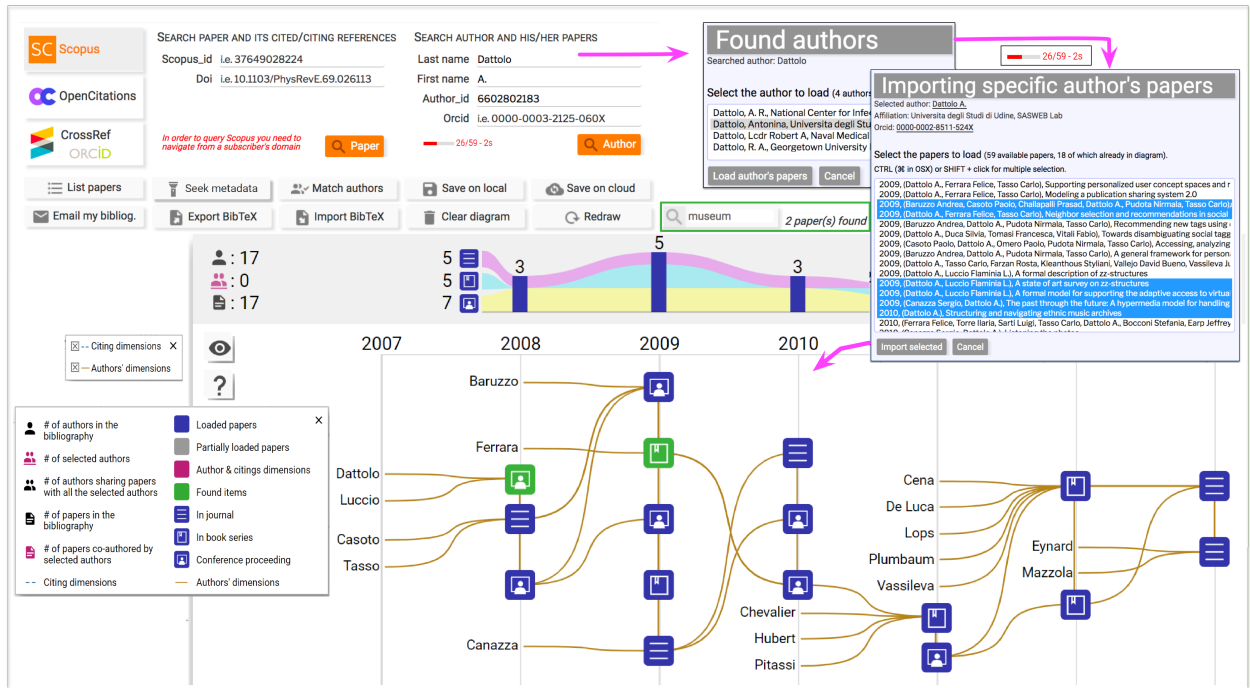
SC Scopus

OpenCitations

CrossRef
ORCID

SEARCH PAPER AND ITS CITED/CITING REFERENCES
Scopus_id i.e. 37649028224
Doi i.e. 10.1103/PhysRevE.69.026113

In order to query Scopus you need to navigate from a subscriber's domain

Paper

SEARCH AUTHOR AND HIS/HER PAPERS
Last name Dattolo
First name A.
Author_id 6602802183
Orcid i.e. 0000-0003-2125-060X

26/59 - 2s

Author

List papers | Seek metadata | Match authors | Save on local | Save on cloud
Email my bibliog. | Export BibTeX | Import BibTeX | Clear diagram | Redraw

museum 2 paper(s) found

Found authors
Searched author: Dattolo

Select the author to load (4 authors
Dattolo, A. R., National Center for Infor
Dattolo, Antonina, Universita degli Stu
Dattolo, Lcdr Robert A, Naval Medical
Dattolo, R. A., Georgetown University

Load author's papers | Cancel

26/59 - 2s

Importing specific author's papers
Selected author: Dattolo A.
Affiliation: Università degli Studi di Udine, SASWEB Lab
Orcid: 0000-0002-8511-524X

Select the papers to load (59 available papers, 18 of which already in diagram).
CTRL (⌘ in OSX) or SHIFT + click for multiple selection.
2009, (Dattolo A., Ferrara Felice, Tasso Carlo), Supporting personalized user concept spaces and r
2009, (Dattolo A., Ferrara Felice, Tasso Carlo), Modeling a publication sharing system 2.0
2009, (Baruzzo Andrea, Casoto Paolo, Challapalli Prasad, Dattolo A., Pudota Nirmala, Tasso Carlo)
2009, (Dattolo A., Ferrara Felice, Tasso Carlo), Neighbor selection and recommendations in social
2009, (Baruzzo Andrea, Dattolo A., Pudota Nirmala, Tasso Carlo), Recommending new tags using
2009, (Dattolo A., Duca Silvia, Tomasi Francesca, Vitali Fabio), Towards disambiguating social tagg
2009, (Casoto Paolo, Dattolo A., Omero Paolo, Pudota Nirmala, Tasso Carlo), Accessing, analyzing
2009, (Baruzzo Andrea, Dattolo A., Pudota Nirmala, Tasso Carlo), A general framework for persona
2009, (Dattolo A., Tasso Carlo, Farzan Rosta, Kleanthous Styliani, Vallejo David Bueno, Vassileva J
2009, (Dattolo A., Luccio Flaminia L.), A formal description of zz-structures
2009, (Dattolo A., Luccio Flaminia L.), A state of art survey on zz-structures
2009, (Dattolo A., Luccio Flaminia L.), A formal model for supporting the adaptive access to virtua
2009, (Canazza Sergio, Dattolo A.), The past through the future: A hypermedia model for handling
2010, (Dattolo A.), Structuring and navigating ethnic music archives
2010, (Ferrara Felice, Torre Ilaria, Sarti Luigi, Tasso Carlo, Dattolo A., Bocconi Stefania, Earp Jeffrey

Import selected | Cancel

: 17
: 0
: 17

5
5
7
3
5
3

☒ -- Citing dimensions
☒ — Authors' dimensions

?

2007 2008 2009 2010

# of authors in the bibliography
# of selected authors
# of authors sharing papers with all the selected authors
# of papers in the bibliography
# of papers co-authored by selected authors
-- Citing dimensions
Loaded papers
Partially loaded papers
Author & citings dimensions
Found items
In journal
In book series
Conference proceeding
— Authors' dimensions

Baruzzo
Ferrara
Dattolo
Luccio
Casoto
Tasso
Canazza
Cena
De Luca
Lops
Plumbaum
Vassileva
Chevalier
Hubert
Pitassi
Eynard
Mazzola